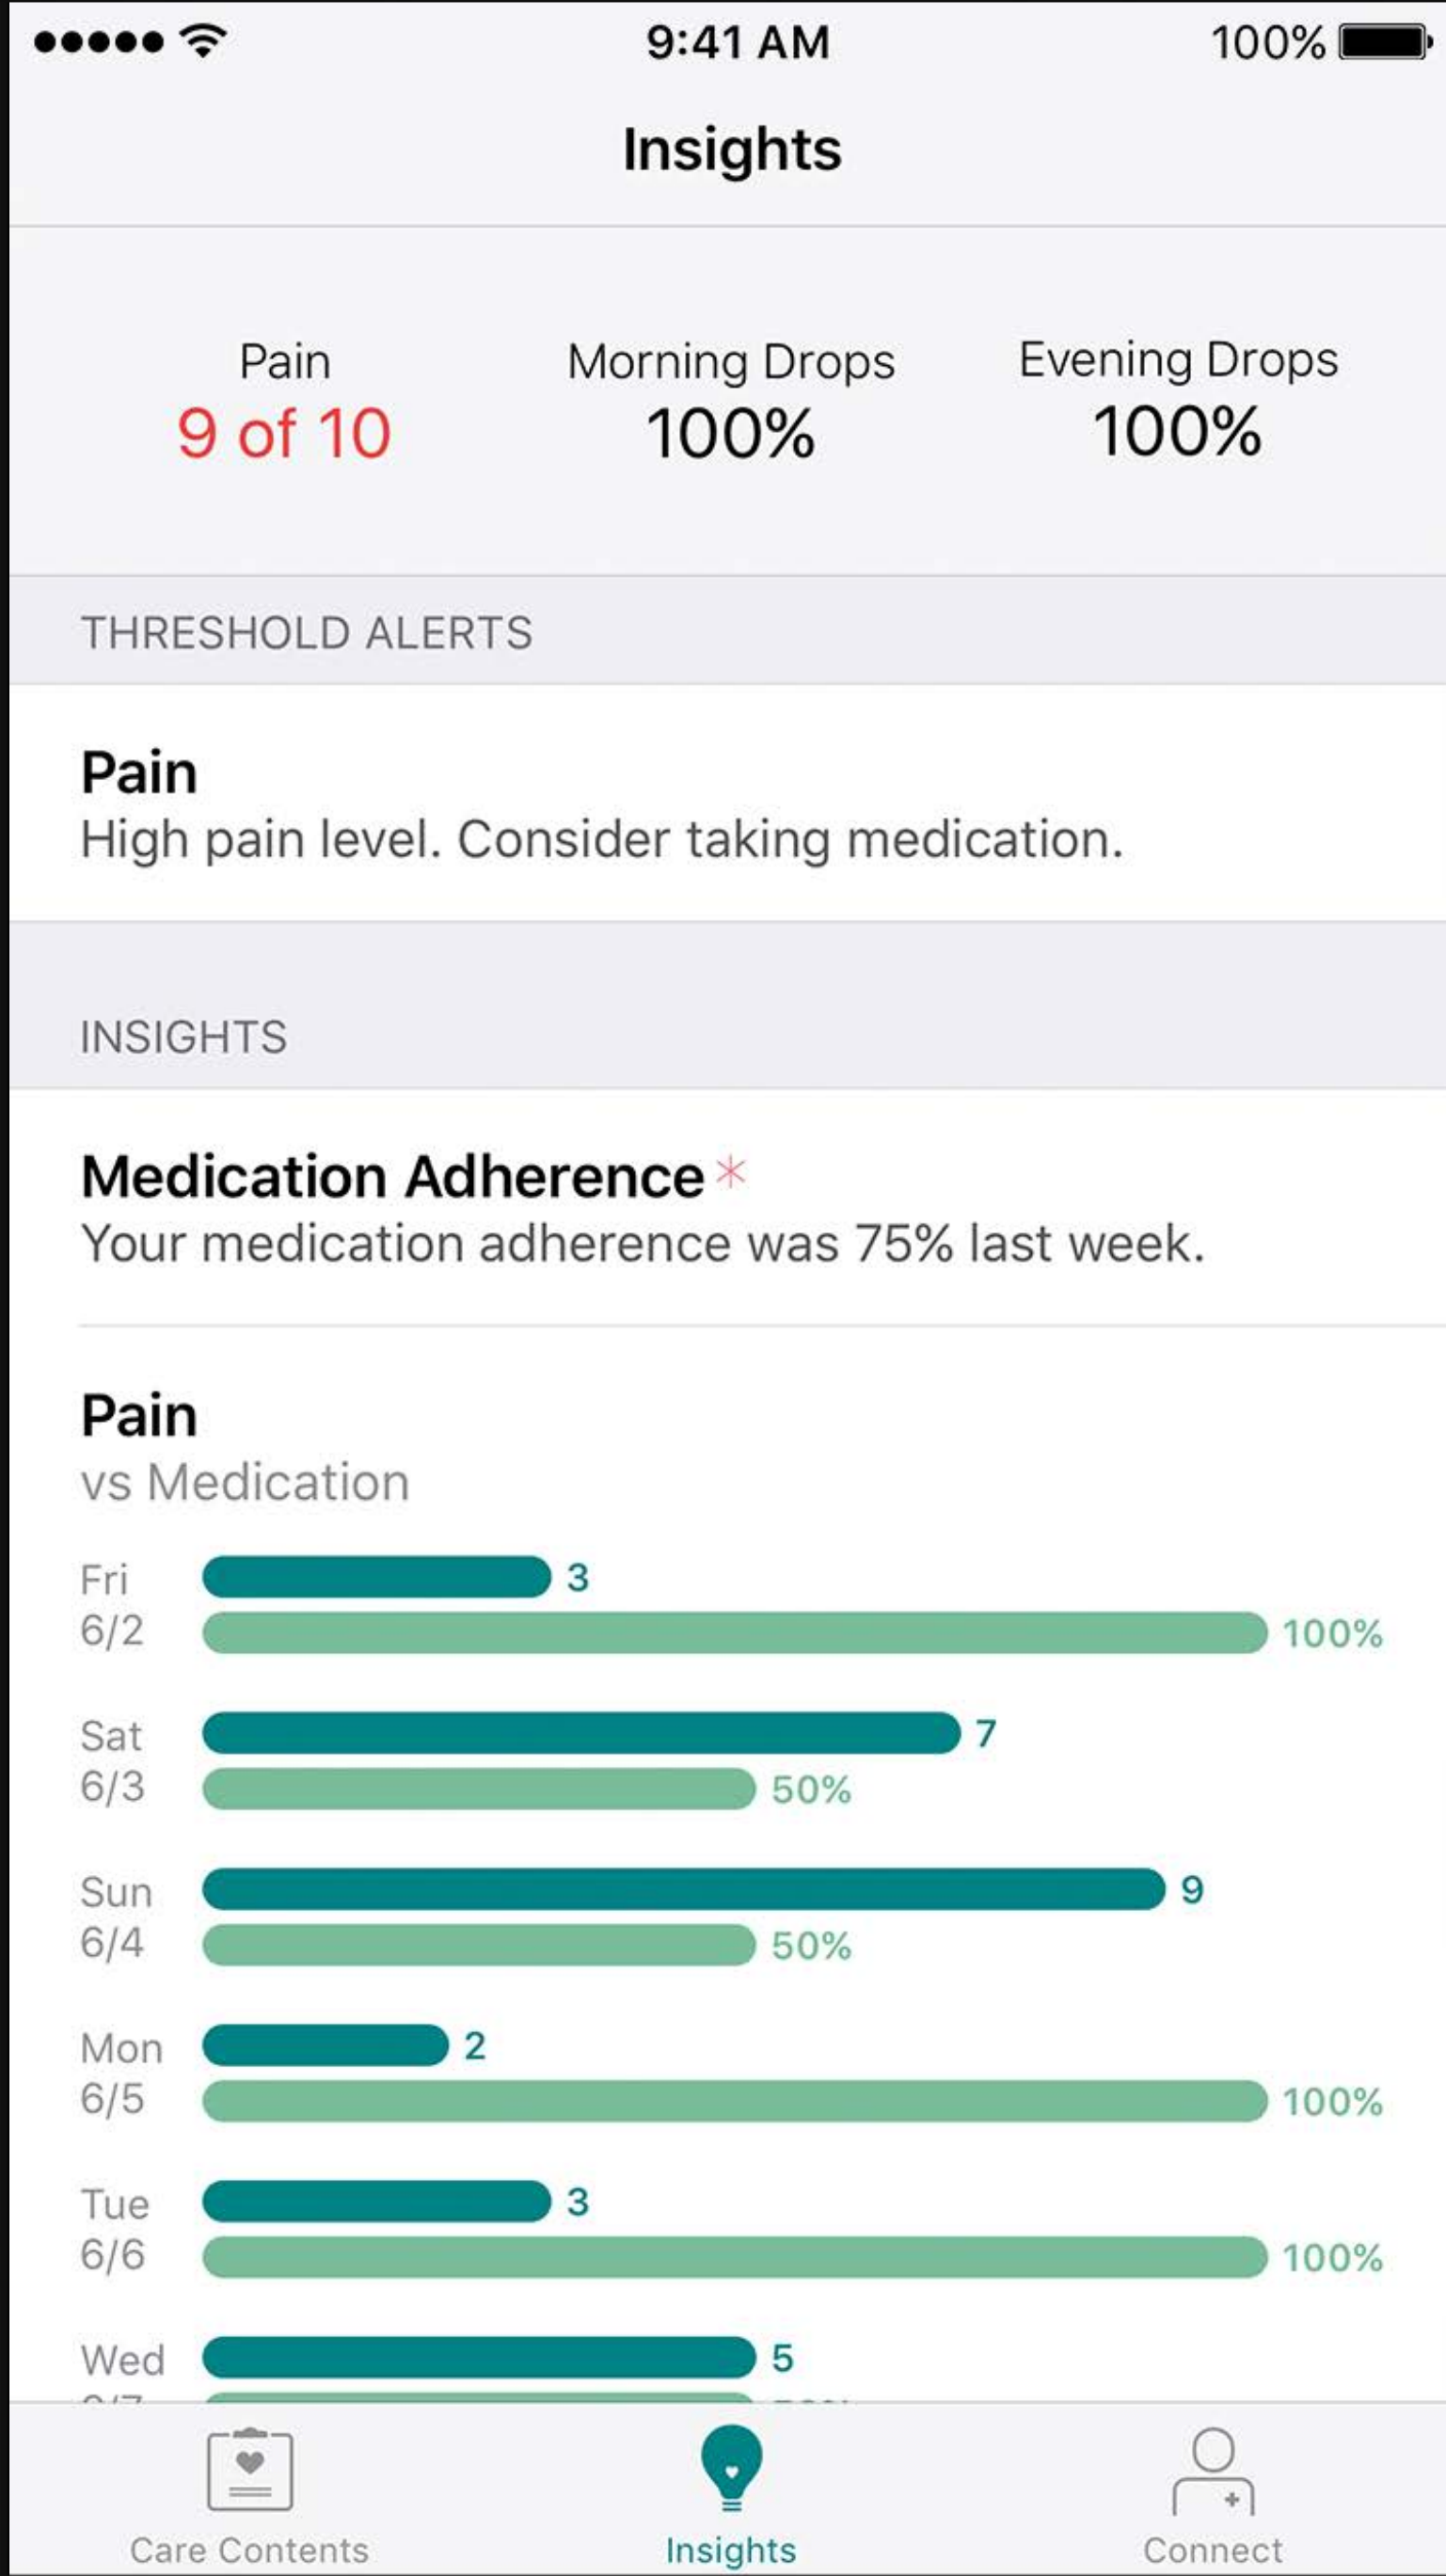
9:41 AM 100%

Insights

Pain
9 of 10

Morning Drops
100%

Evening Drops
100%

THRESHOLD ALERTS

Pain
High pain level. Consider taking medication.

INSIGHTS

Medication Adherence*
Your medication adherence was 75% last week.

Pain
vs Medication

Fri 6/2 3 100%

Sat 6/3 7 50%

Sun 6/4 9 50%

Mon 6/5 2 100%

Tue 6/6 3 100%

Wed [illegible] 5 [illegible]

Care Contents Insights Connect